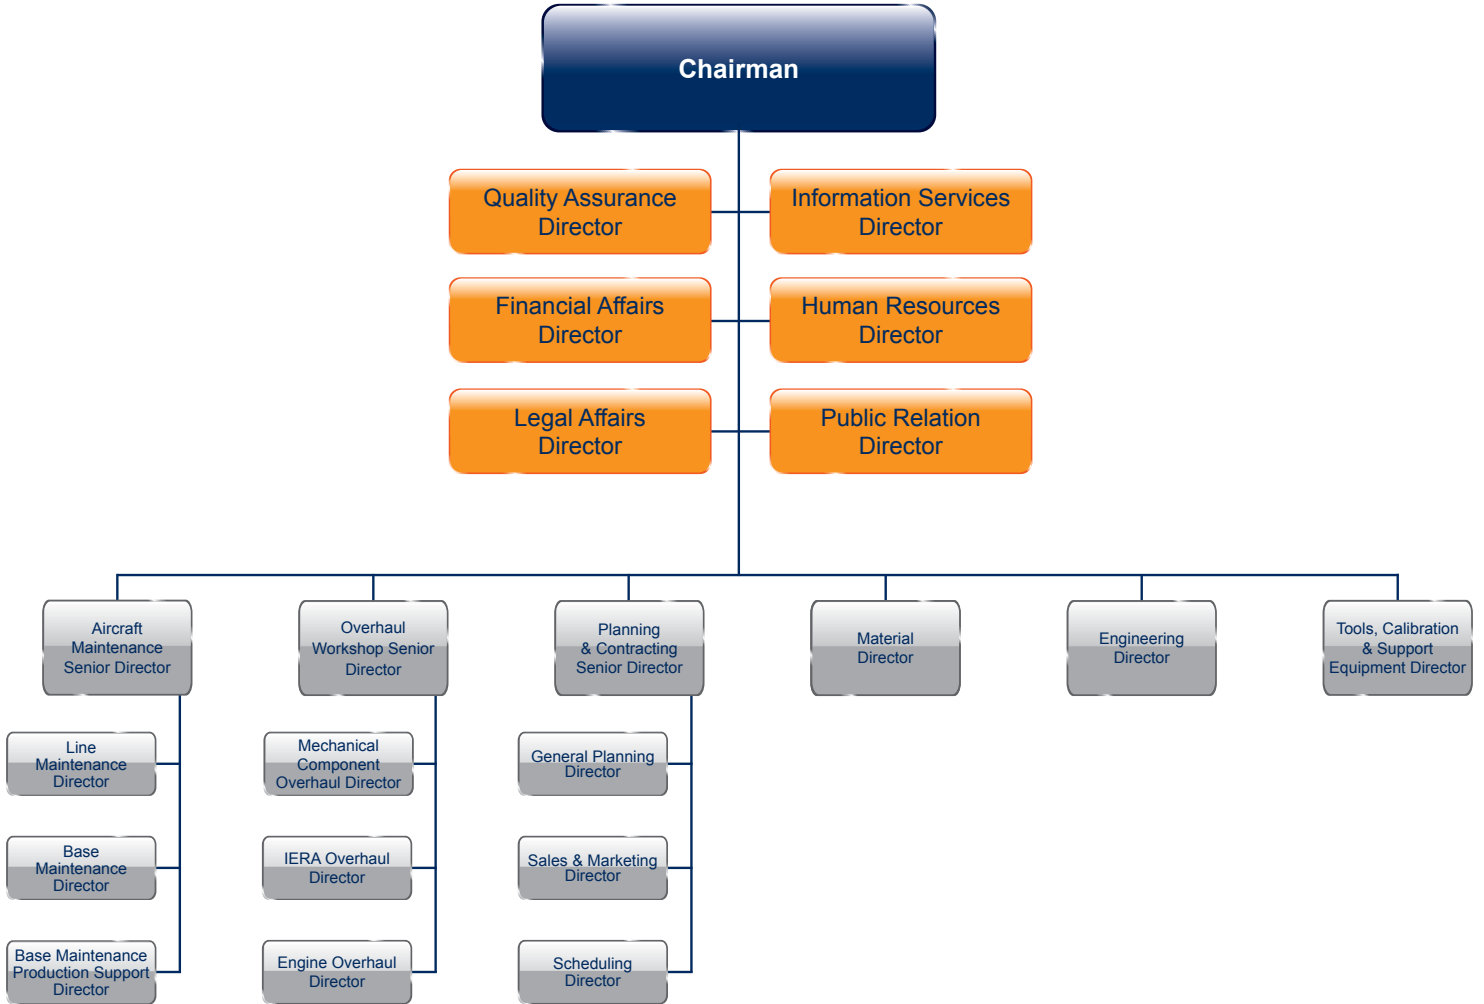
Chairman

Quality Assurance Director

Information Services Director

Financial Affairs Director

Human Resources Director

Legal Affairs Director

Public Relation Director

Aircraft Maintenance Senior Director

Overhaul Workshop Senior Director

Planning & Contracting Senior Director

Material Director

Engineering Director

Tools, Calibration & Support Equipment Director

Line Maintenance Director

Base Maintenance Director

Base Maintenance Production Support Director

Mechanical Component Overhaul Director

IERA Overhaul Director

Engine Overhaul Director

General Planning Director

Sales & Marketing Director

Scheduling Director